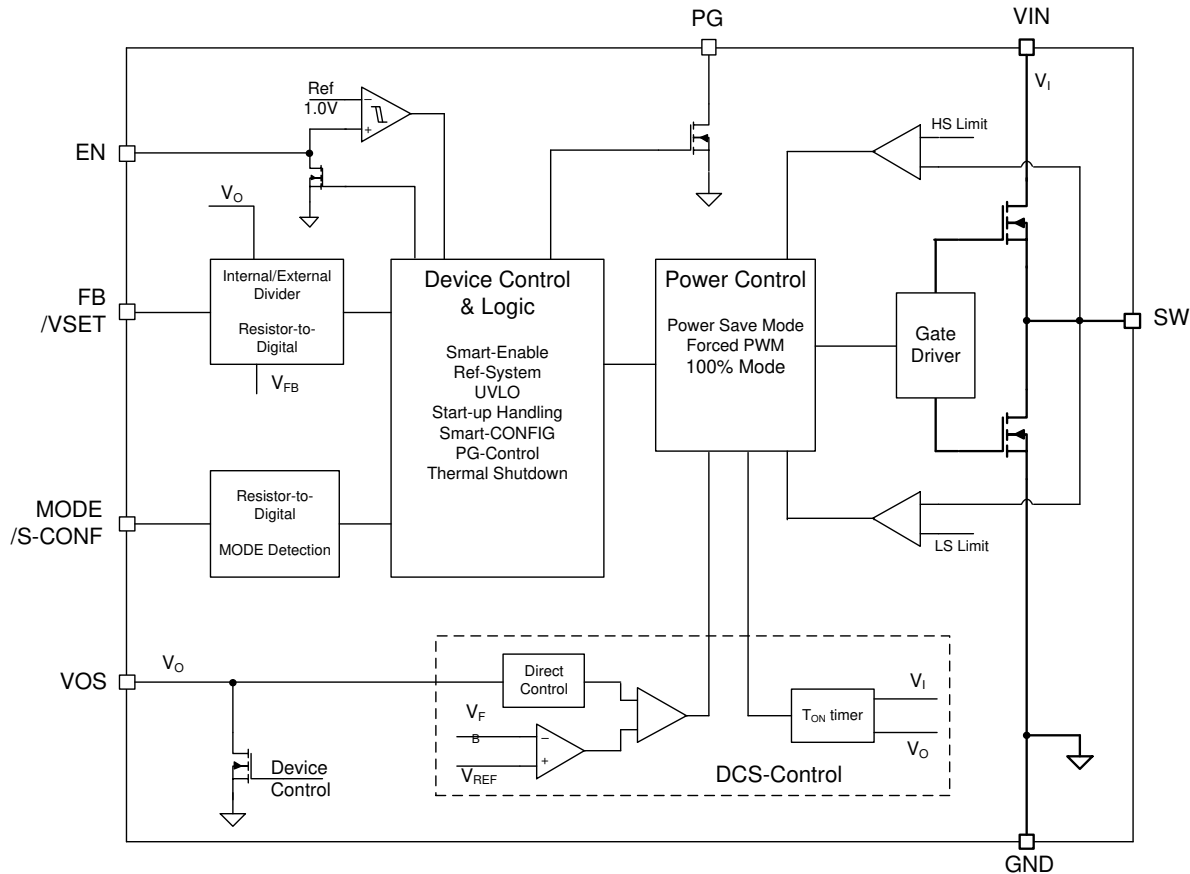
PG

VIN

$V_I$

Ref
1.0V

EN

HS Limit

$V_O$

FB
/VSET

Internal/External Divider

Resistor-to-Digital

$V_{FB}$

Device Control & Logic

Smart-Enable
Ref-System
UVLO
Start-up Handling
Smart-CONFIG
PG-Control
Thermal Shutdown

Power Control

Power Save Mode
Forced PWM
100% Mode

Gate Driver

SW

MODE
/S-CONF

Resistor-to-Digital

MODE Detection

LS Limit

VOS

$V_O$

Direct Control

$V_F$
B

$V_{REF}$

$T_{ON}$ timer

$V_I$

$V_O$

DCS-Control

Device Control

GND